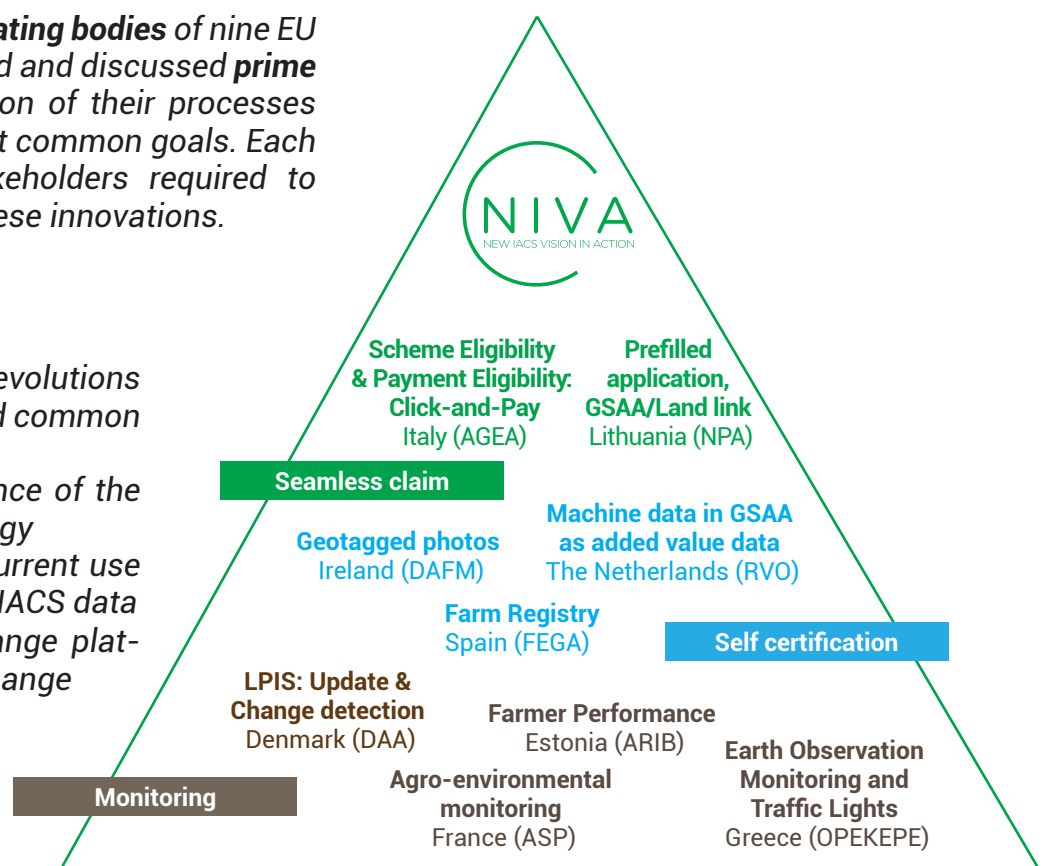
ating bodies of nine EU d and discussed prime on of their processes t common goals. Each keholders required to ese innovations.

evolutions d common

nce of the gy urrent use IACS data ange platange

NIVA
NEW IACS VISION IN ACTION

Scheme Eligibility & Payment Eligibility: Click-and-Pay
Italy (AGEA)

Prefilled application, GSAA/Land link
Lithuania (NPA)

Seamless claim

Geotagged photos
Ireland (DAFM)

Machine data in GSAA as added value data
The Netherlands (RVO)

Farm Registry
Spain (FEGA)

Self certification

LPIS: Update & Change detection
Denmark (DAA)

Farmer Performance
Estonia (ARIB)

Earth Observation Monitoring and Traffic Lights
Greece (OPEKEPE)

Monitoring

Agro-environmental monitoring
France (ASP)